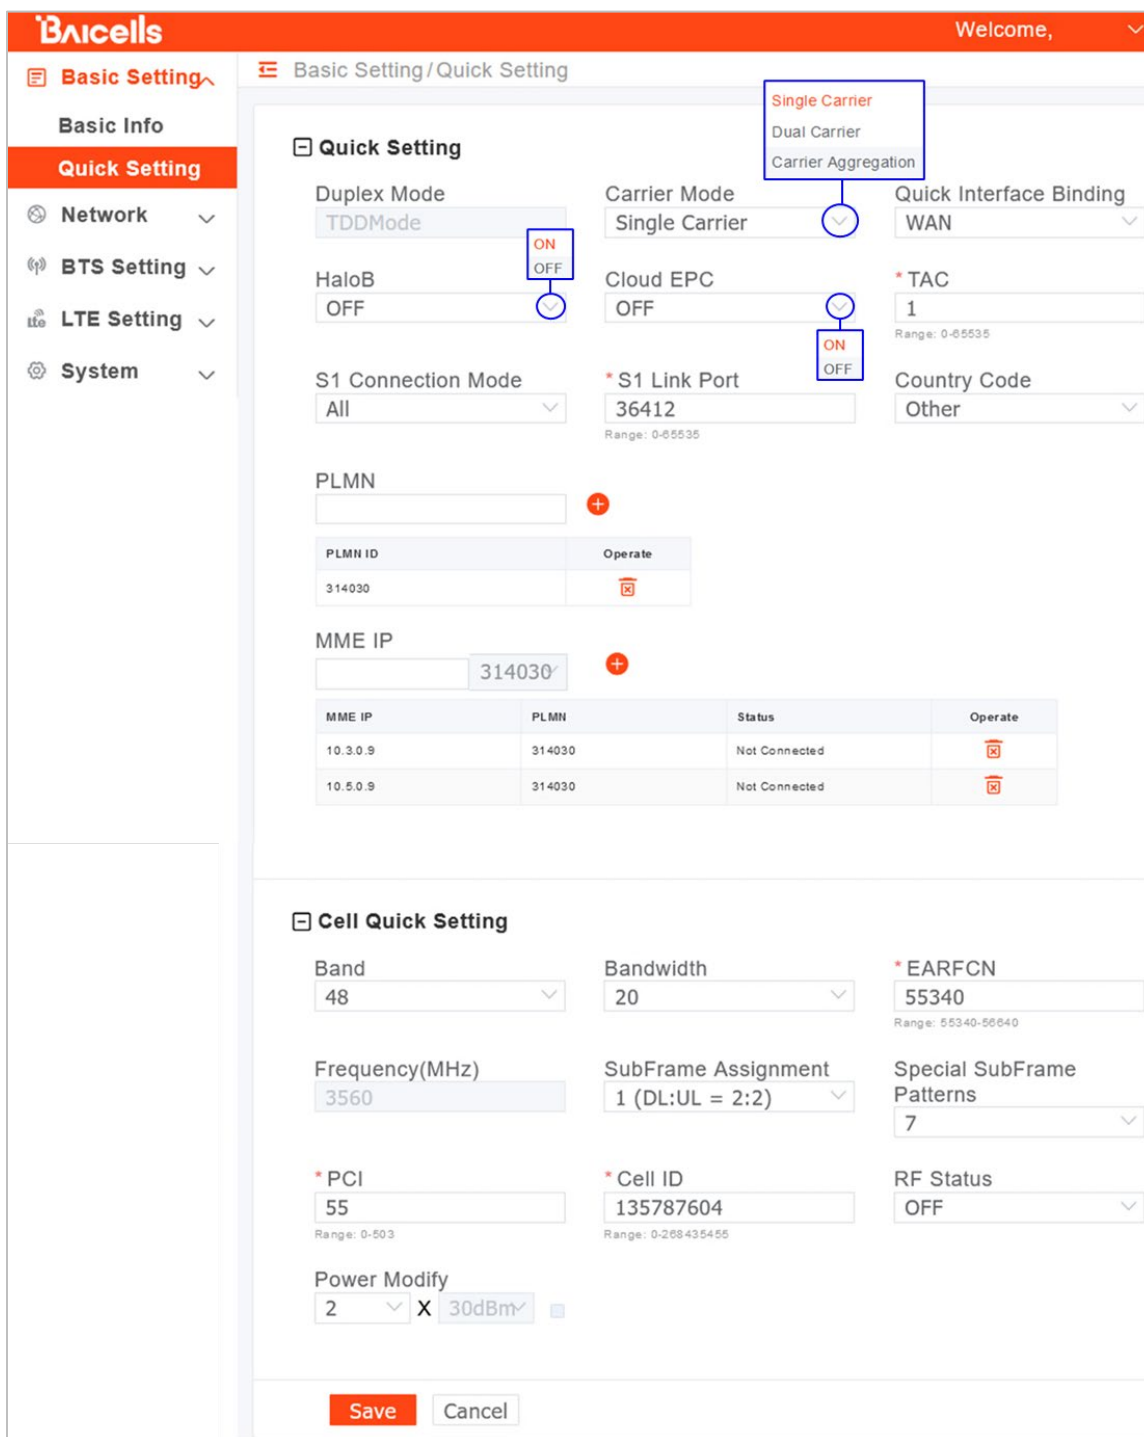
Baicells

Welcome,

Basic Setting
Basic Info
Quick Setting
Network
BTS Setting
LTE Setting
System

Basic Setting / Quick Setting

Single Carrier
Dual Carrier
Carrier Aggregation

Quick Setting

Duplex Mode
TDDMode

Carrier Mode
Single Carrier

Quick Interface Binding
WAN

ON
OFF

HaloB
OFF

Cloud EPC
OFF

* TAC
1
Range: 0-65535

ON
OFF

S1 Connection Mode
All

* S1 Link Port
36412
Range: 0-65535

Country Code
Other

PLMN

| PLMN ID | Operate |
|---|---|
| 314030 | |

MME IP
314030

| MME IP | PLMN | Status | Operate |
|---|---|---|---|
| 10.3.0.9 | 314030 | Not Connected | |
| 10.5.0.9 | 314030 | Not Connected | |

Cell Quick Setting

Band
48

Bandwidth
20

* EARFCN
55340
Range: 55340-56640

Frequency(MHz)
3560

SubFrame Assignment
1 (DL:UL = 2:2)

Special SubFrame Patterns
7

* PCI
55
Range: 0-503

* Cell ID
135787604
Range: 0-268435455

RF Status
OFF

Power Modify
2 X 30dBm

Save
Cancel